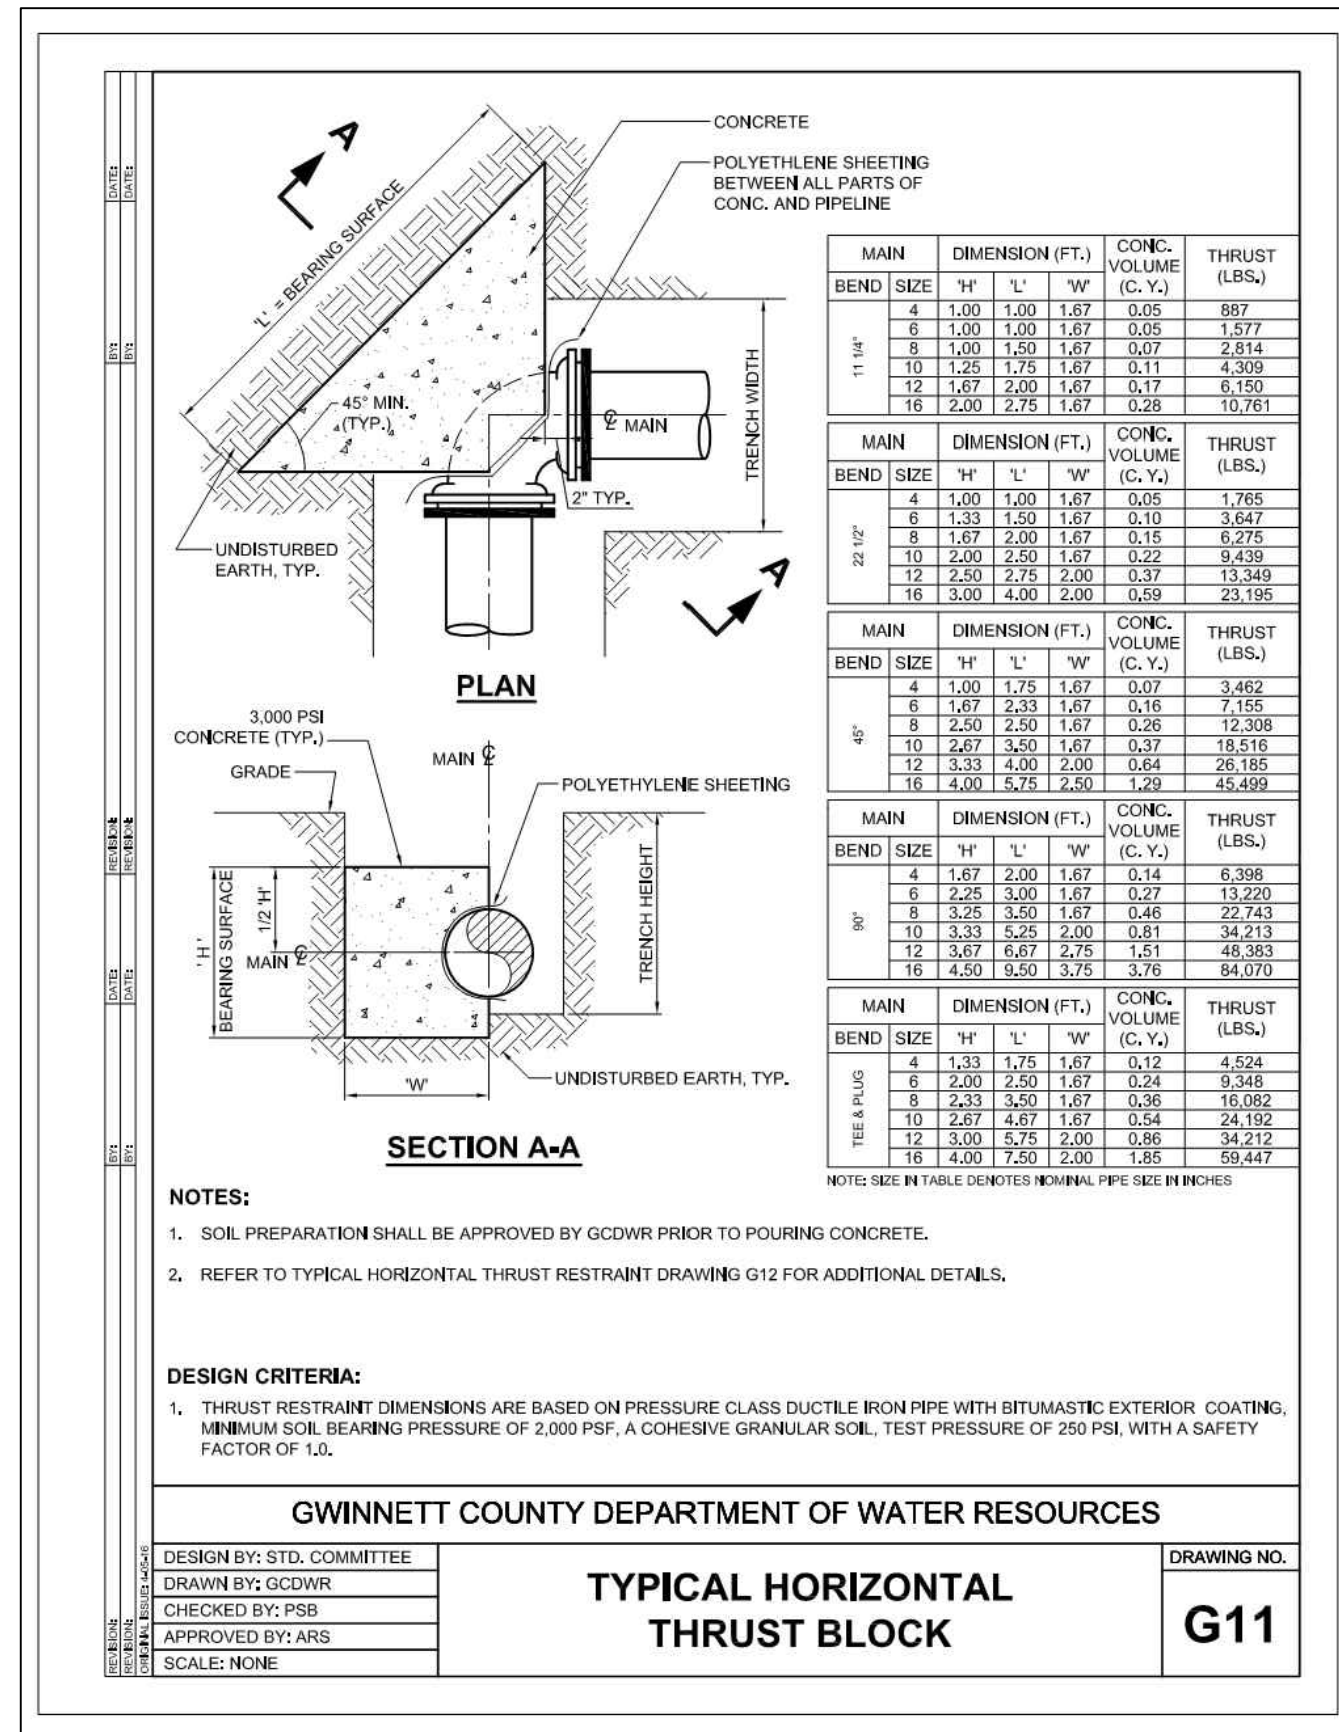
DATE:
DATE:
BY:
BY:
REVISION:
REVISION:
DATE:
DATE:
BY:
BY:
REVISION:
REVISION:
ORIGINAL ISSUE: 1-05-16

A

'L' = BEARING SURFACE

CONCRETE

POLYETHLENE SHEETING BETWEEN ALL PARTS OF CONC. AND PIPELINE

45° MIN. (TYP.)

℄ MAIN

TRENCH WIDTH

2" TYP.

UNDISTURBED EARTH, TYP.

A

PLAN

3,000 PSI CONCRETE (TYP.)

GRADE

MAIN ℄

POLYETHYLENE SHEETING

'H' BEARING SURFACE

1/2 'H'

MAIN ℄

TRENCH HEIGHT

'W'

UNDISTURBED EARTH, TYP.

SECTION A-A

| MAIN BEND | SIZE | 'H' | 'L' | 'W' | CONC. VOLUME (C. Y.) | THRUST (LBS.) |
|---|---|---|---|---|---|---|
| 11 1/4° | 4 | 1.00 | 1.00 | 1.67 | 0.05 | 887 |
| | 6 | 1.00 | 1.00 | 1.67 | 0.05 | 1,577 |
| | 8 | 1.00 | 1.50 | 1.67 | 0.07 | 2,814 |
| | 10 | 1.25 | 1.75 | 1.67 | 0.11 | 4,309 |
| | 12 | 1.67 | 2.00 | 1.67 | 0.17 | 6,150 |
| | 16 | 2.00 | 2.75 | 1.67 | 0.28 | 10,761 |

| MAIN BEND | SIZE | 'H' | 'L' | 'W' | CONC. VOLUME (C. Y.) | THRUST (LBS.) |
|---|---|---|---|---|---|---|
| 22 1/2° | 4 | 1.00 | 1.00 | 1.67 | 0.05 | 1,765 |
| | 6 | 1.33 | 1.50 | 1.67 | 0.10 | 3,647 |
| | 8 | 1.67 | 2.00 | 1.67 | 0.15 | 6,275 |
| | 10 | 2.00 | 2.50 | 1.67 | 0.22 | 9,439 |
| | 12 | 2.50 | 2.75 | 2.00 | 0.37 | 13,349 |
| | 16 | 3.00 | 4.00 | 2.00 | 0.59 | 23,195 |

| MAIN BEND | SIZE | 'H' | 'L' | 'W' | CONC. VOLUME (C. Y.) | THRUST (LBS.) |
|---|---|---|---|---|---|---|
| 45° | 4 | 1.00 | 1.75 | 1.67 | 0.07 | 3,462 |
| | 6 | 1.67 | 2.33 | 1.67 | 0.16 | 7,155 |
| | 8 | 2.50 | 2.50 | 1.67 | 0.26 | 12,308 |
| | 10 | 2.67 | 3.50 | 1.67 | 0.37 | 18,516 |
| | 12 | 3.33 | 4.00 | 2.00 | 0.64 | 26,185 |
| | 16 | 4.00 | 5.75 | 2.50 | 1.29 | 45,499 |

| MAIN BEND | SIZE | 'H' | 'L' | 'W' | CONC. VOLUME (C. Y.) | THRUST (LBS.) |
|---|---|---|---|---|---|---|
| 90° | 4 | 1.67 | 2.00 | 1.67 | 0.14 | 6,398 |
| | 6 | 2.25 | 3.00 | 1.67 | 0.27 | 13,220 |
| | 8 | 3.25 | 3.50 | 1.67 | 0.46 | 22,743 |
| | 10 | 3.33 | 5.25 | 2.00 | 0.81 | 34,213 |
| | 12 | 3.67 | 6.67 | 2.75 | 1.51 | 48,383 |
| | 16 | 4.50 | 9.50 | 3.75 | 3.76 | 84,070 |

| MAIN BEND | SIZE | 'H' | 'L' | 'W' | CONC. VOLUME (C. Y.) | THRUST (LBS.) |
|---|---|---|---|---|---|---|
| TEE & PLUG | 4 | 1.33 | 1.75 | 1.67 | 0.12 | 4,524 |
| | 6 | 2.00 | 2.50 | 1.67 | 0.24 | 9,348 |
| | 8 | 2.33 | 3.50 | 1.67 | 0.36 | 16,082 |
| | 10 | 2.67 | 4.67 | 1.67 | 0.54 | 24,192 |
| | 12 | 3.00 | 5.75 | 2.00 | 0.86 | 34,212 |
| | 16 | 4.00 | 7.50 | 2.00 | 1.85 | 59,447 |

NOTE: SIZE IN TABLE DENOTES NOMINAL PIPE SIZE IN INCHES

NOTES:

1. SOIL PREPARATION SHALL BE APPROVED BY GCDWR PRIOR TO POURING CONCRETE.

2. REFER TO TYPICAL HORIZONTAL THRUST RESTRAINT DRAWING G12 FOR ADDITIONAL DETAILS.

DESIGN CRITERIA:

1. THRUST RESTRAINT DIMENSIONS ARE BASED ON PRESSURE CLASS DUCTILE IRON PIPE WITH BITUMASTIC EXTERIOR COATING, MINIMUM SOIL BEARING PRESSURE OF 2,000 PSF, A COHESIVE GRANULAR SOIL, TEST PRESSURE OF 250 PSI, WITH A SAFETY FACTOR OF 1.0.

GWINNETT COUNTY DEPARTMENT OF WATER RESOURCES

DESIGN BY: STD. COMMITTEE
DRAWN BY: GCDWR
CHECKED BY: PSB
APPROVED BY: ARS
SCALE: NONE

TYPICAL HORIZONTAL THRUST BLOCK

DRAWING NO.
G11